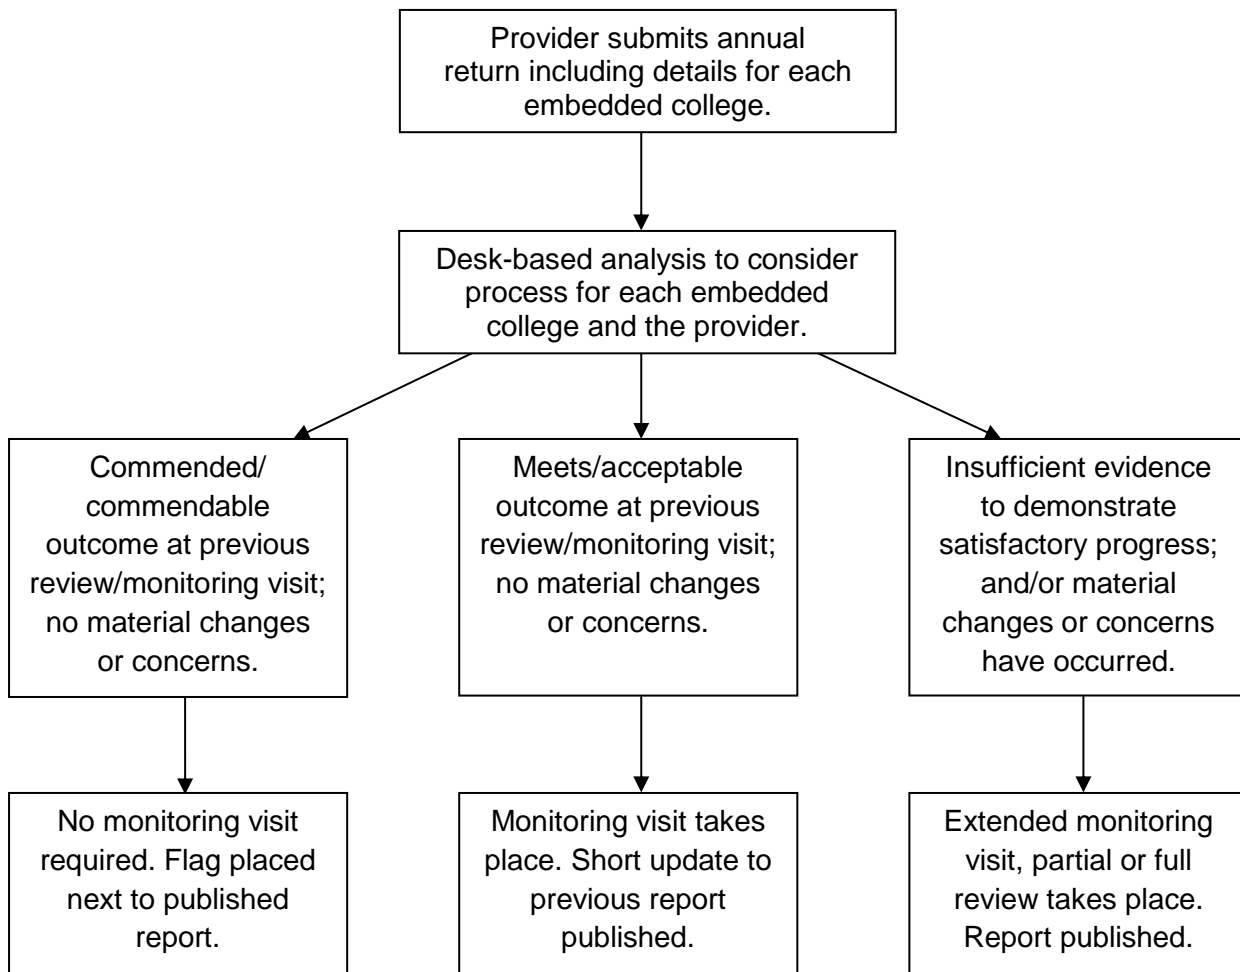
Provider submits annual return including details for each embedded college.

Desk-based analysis to consider process for each embedded college and the provider.

Commended/ commendable outcome at previous review/monitoring visit; no material changes or concerns.

No monitoring visit required. Flag placed next to published report.

Meets/acceptable outcome at previous review/monitoring visit; no material changes or concerns.

Monitoring visit takes place. Short update to previous report published.

Insufficient evidence to demonstrate satisfactory progress; and/or material changes or concerns have occurred.

Extended monitoring visit, partial or full review takes place. Report published.